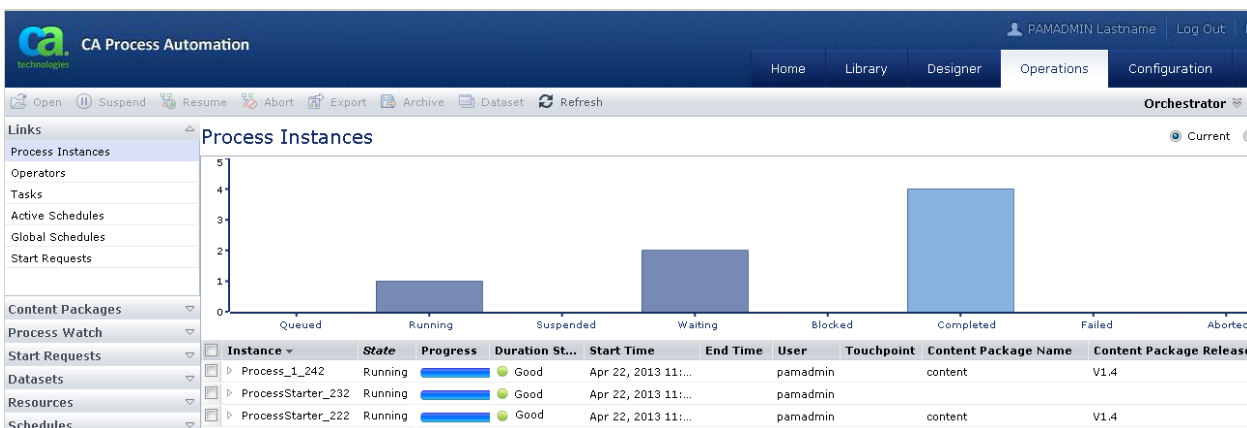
ca technologies CA Process Automation

PAMADMIN Lastname | Log Out

Home | Library | Designer | Operations | Configuration

Open | Suspend | Resume | Abort | Export | Archive | Dataset | Refresh

Orchestrator

Links
Process Instances
Operators
Tasks
Active Schedules
Global Schedules
Start Requests

Content Packages
Process Watch
Start Requests
Datasets
Resources
Schedules

Process Instances

Current

5
4
3
2
1
0

Queued | Running | Suspended | Waiting | Blocked | Completed | Failed | Aborted

| Instance | State | Progress | Duration St... | Start Time | End Time | User | Touchpoint | Content Package Name | Content Package Release |
|---|---|---|---|---|---|---|---|---|---|
| Process_1_242 | Running | | Good | Apr 22, 2013 11:... | | pamadmin | | content | V1.4 |
| ProcessStarter_232 | Running | | Good | Apr 22, 2013 11:... | | pamadmin | | | |
| ProcessStarter_222 | Running | | Good | Apr 22, 2013 11:... | | pamadmin | | content | V1.4 |